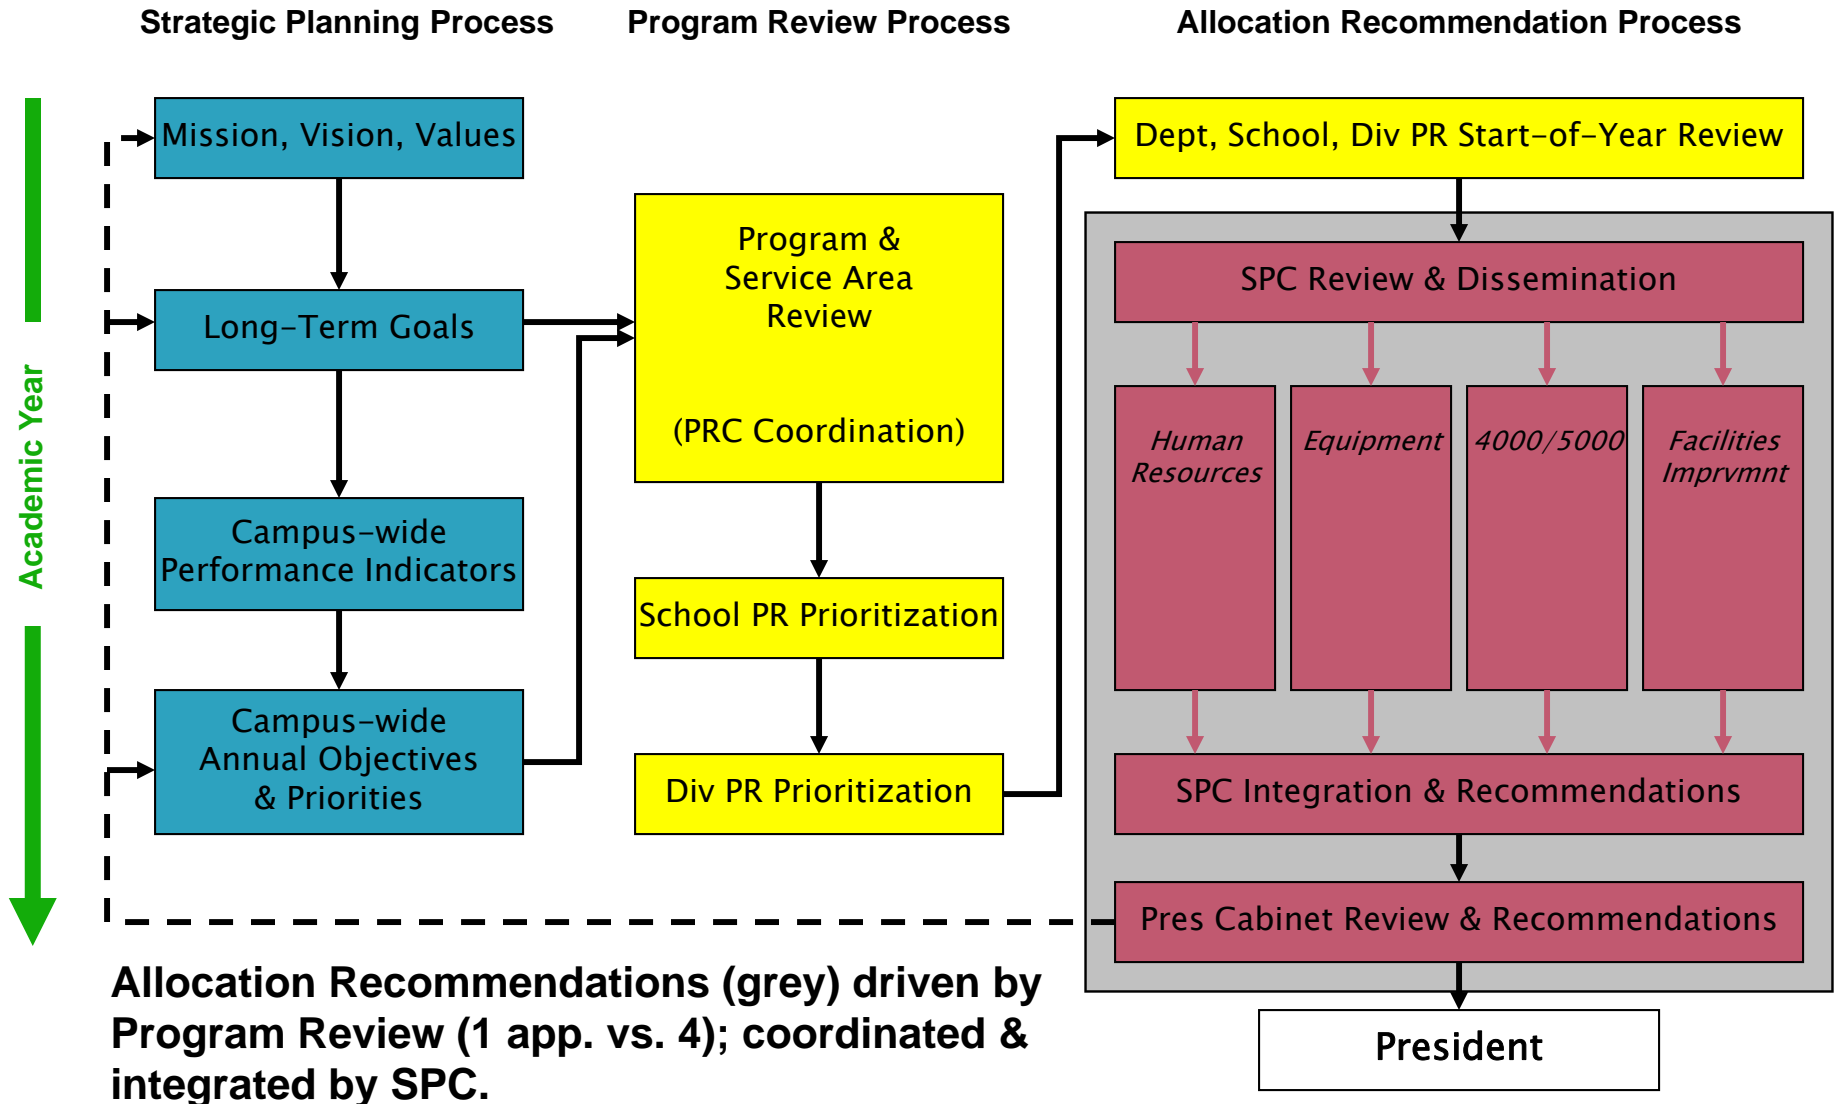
Strategic Planning Process

Program Review Process

Allocation Recommendation Process

Academic Year

Mission, Vision, Values

Long-Term Goals

Campus-wide Performance Indicators

Campus-wide Annual Objectives & Priorities

Program & Service Area Review

(PRC Coordination)

School PR Prioritization

Div PR Prioritization

Dept, School, Div PR Start-of-Year Review

SPC Review & Dissemination

Human Resources

Equipment

4000/5000

Facilities Imprvmnt

SPC Integration & Recommendations

Pres Cabinet Review & Recommendations

President

Allocation Recommendations (grey) driven by Program Review (1 app. vs. 4); coordinated & integrated by SPC.